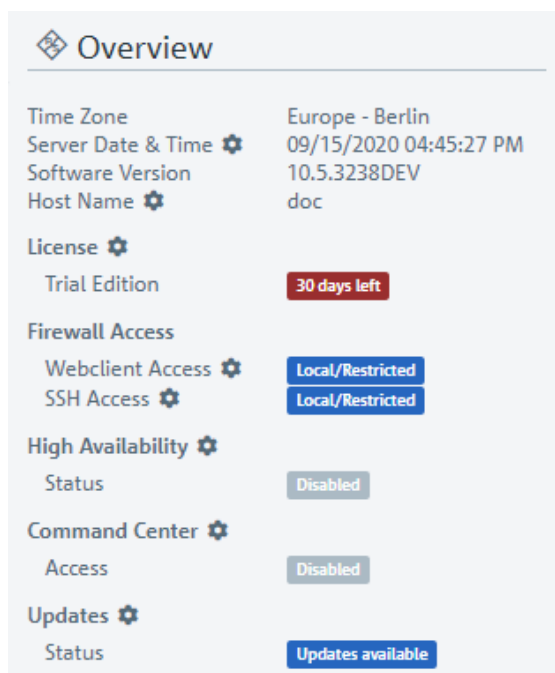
Overview

| | |
|---|---|
| Time Zone | Europe - Berlin |
| Server Date & Time | 09/15/2020 04:45:27 PM |
| Software Version | 10.5.3238DEV |
| Host Name | doc |

License

| | |
|---|---|
| Trial Edition | 30 days left |

Firewall Access

| | |
|---|---|
| Webclient Access | Local/Restricted |
| SSH Access | Local/Restricted |

High Availability

| | |
|---|---|
| Status | Disabled |

Command Center

| | |
|---|---|
| Access | Disabled |

Updates

| | |
|---|---|
| Status | Updates available |